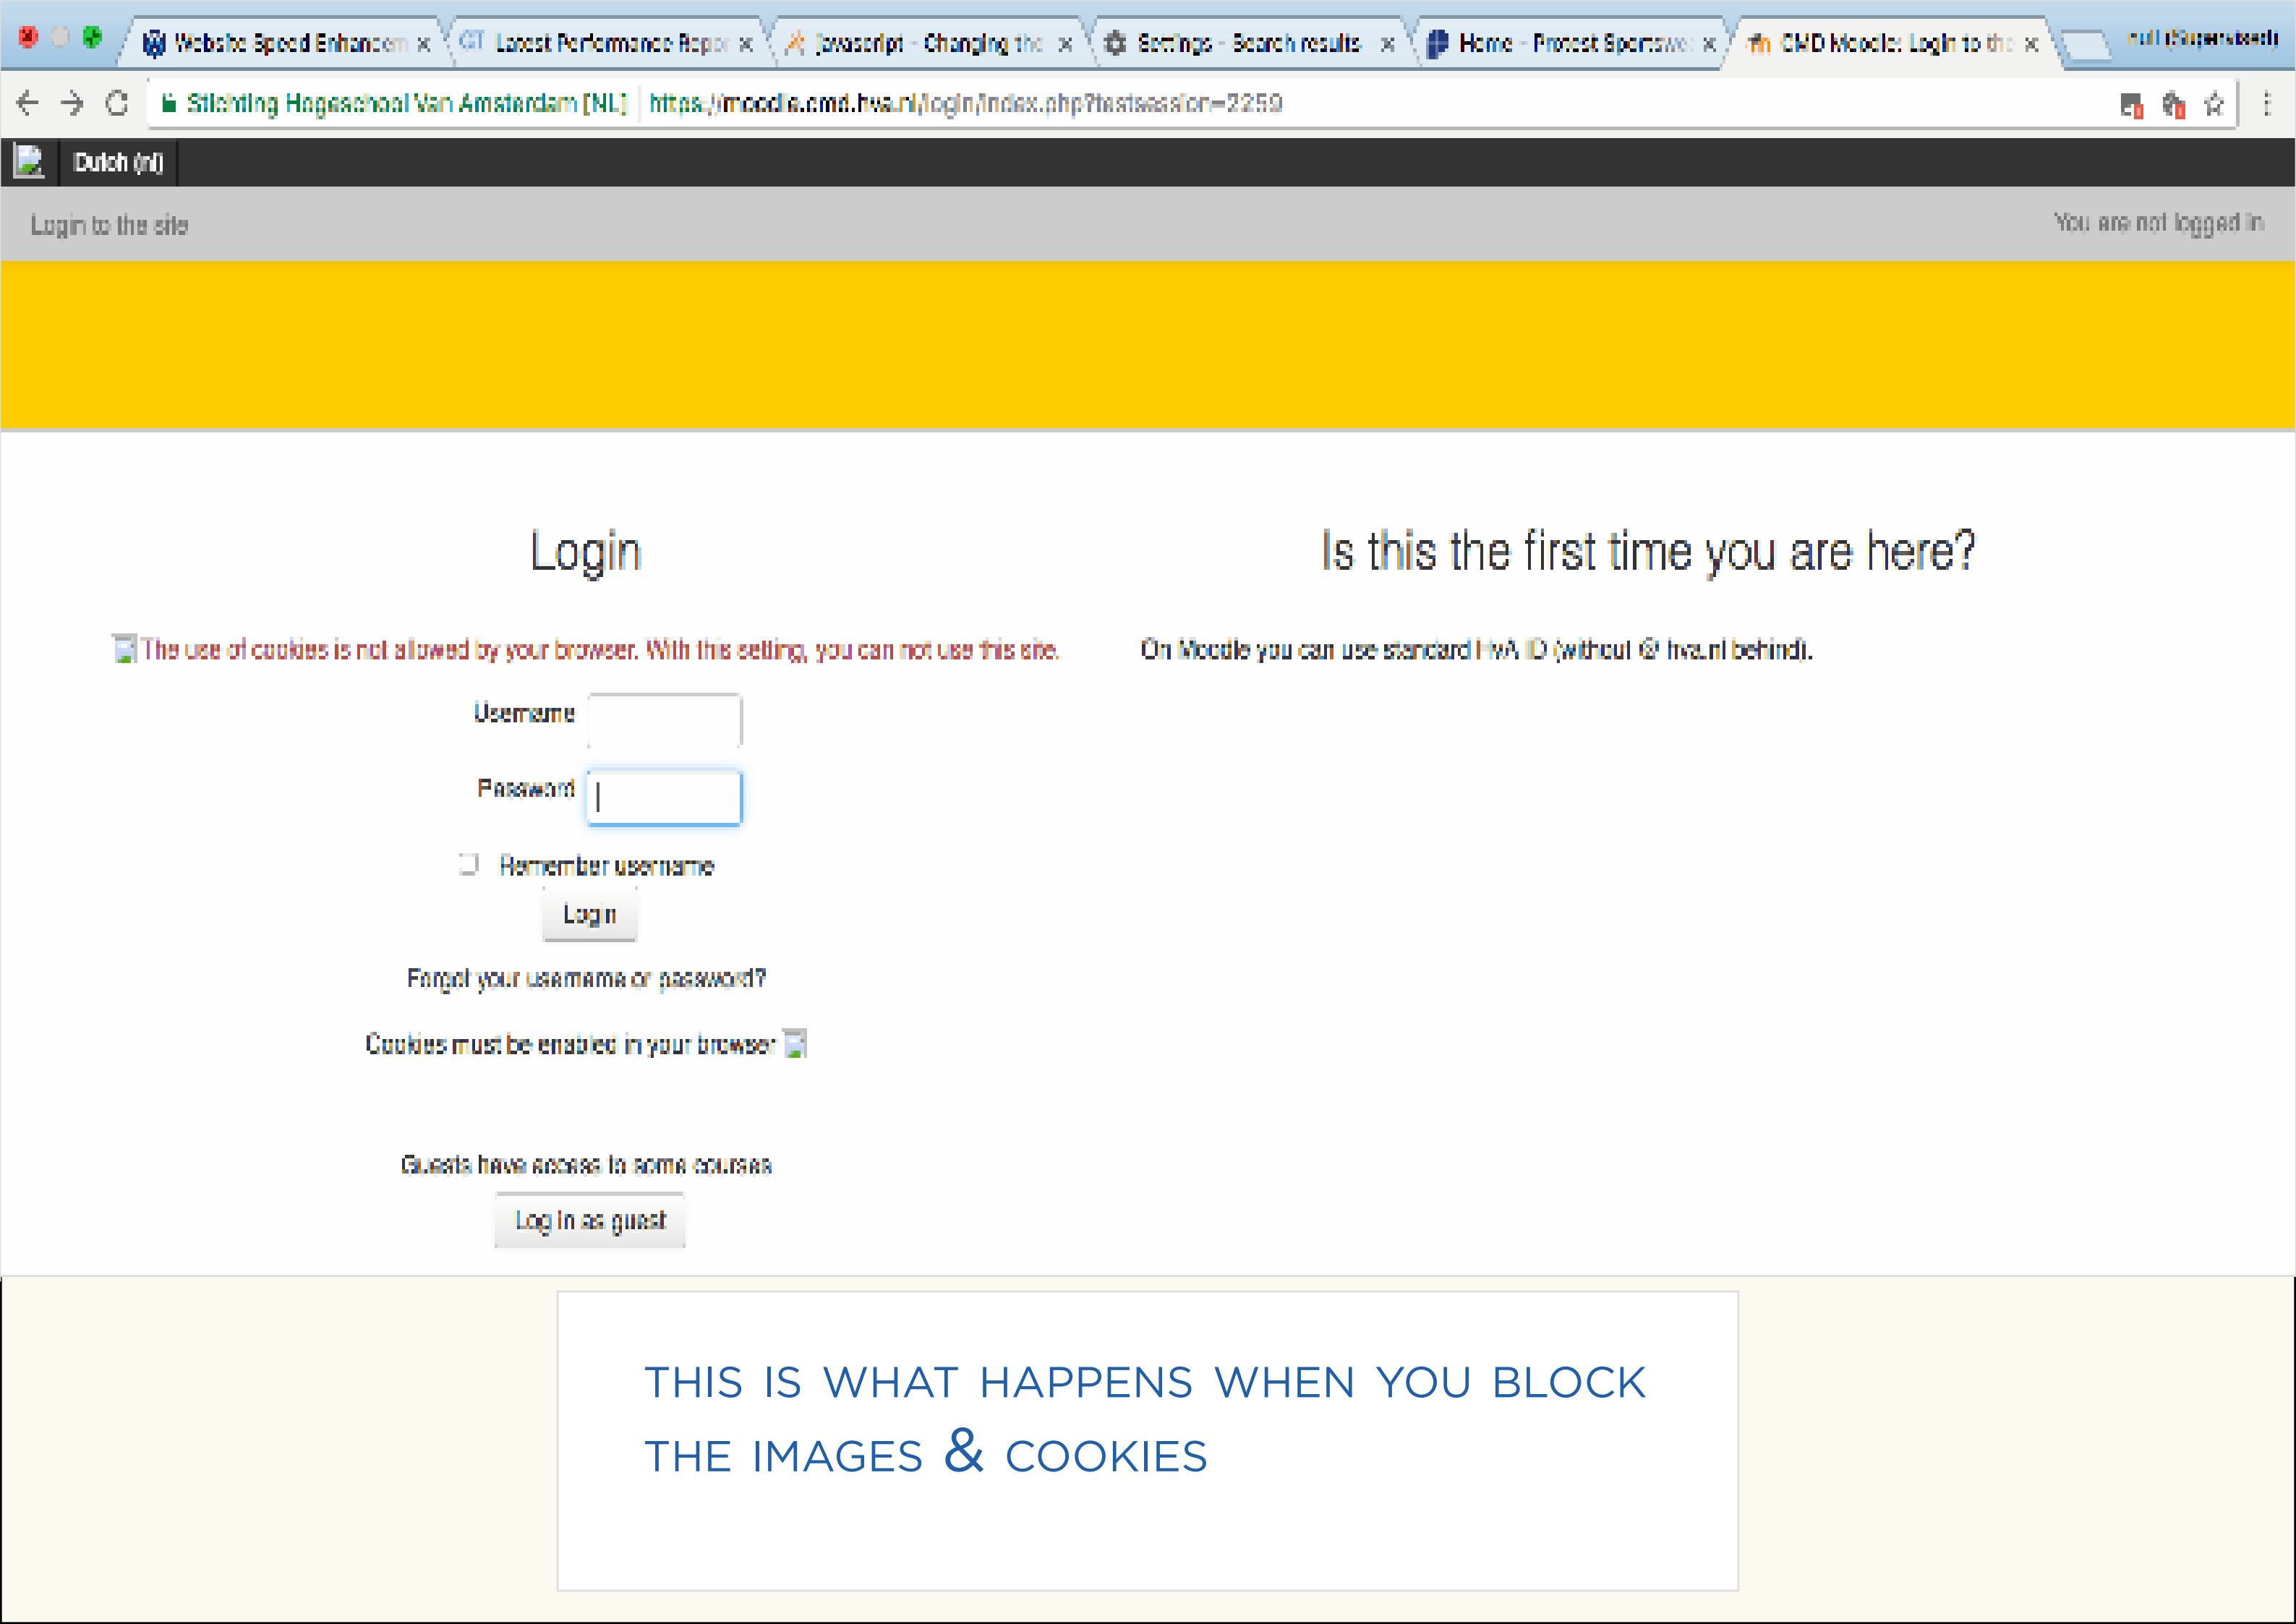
Website Speed Enhancem ×
Latest Performance Repo ×
javascript - Changing the ×
Settings - Search results ×
Home - Protest Sportswe ×
CMD Moodle: Login to the ×
null (Supervised)

Stichting Hogeschool Van Amsterdam [NL] https://moodle.cmd.hva.nl/login/index.php?testsession=2259

Dutch (nl)

Login to the site

You are not logged in

Login

The use of cookies is not allowed by your browser. With this setting, you can not use this site.

Username

Password

Remember username

Login

Forgot your username or password?

Cookies must be enabled in your browser

Guests have access to some courses

Log in as guest

Is this the first time you are here?

On Moodle you can use standard HvA ID (without @ hva.nl behind).

THIS IS WHAT HAPPENS WHEN YOU BLOCK THE IMAGES & COOKIES